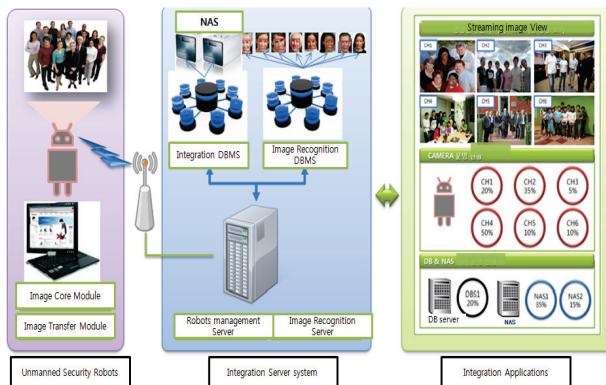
NAS

Integration DBMS

Image Recognition DBMS

Image Core Module

Image Transfer Module

Robots management Server

Image Recognition Server

Unmanned Security Robots

Integration Server system

Streaming image View

CH1

CH2

CH3

CH4

CH5

CH6

CAMERA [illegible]

CH1 20%

CH2 35%

CH3 5%

CH4 50%

CH5 10%

CH6 10%

DB & NAS

DB server

DBS1 20%

NAS

NAS1 35%

NAS2 15%

Integration Applications